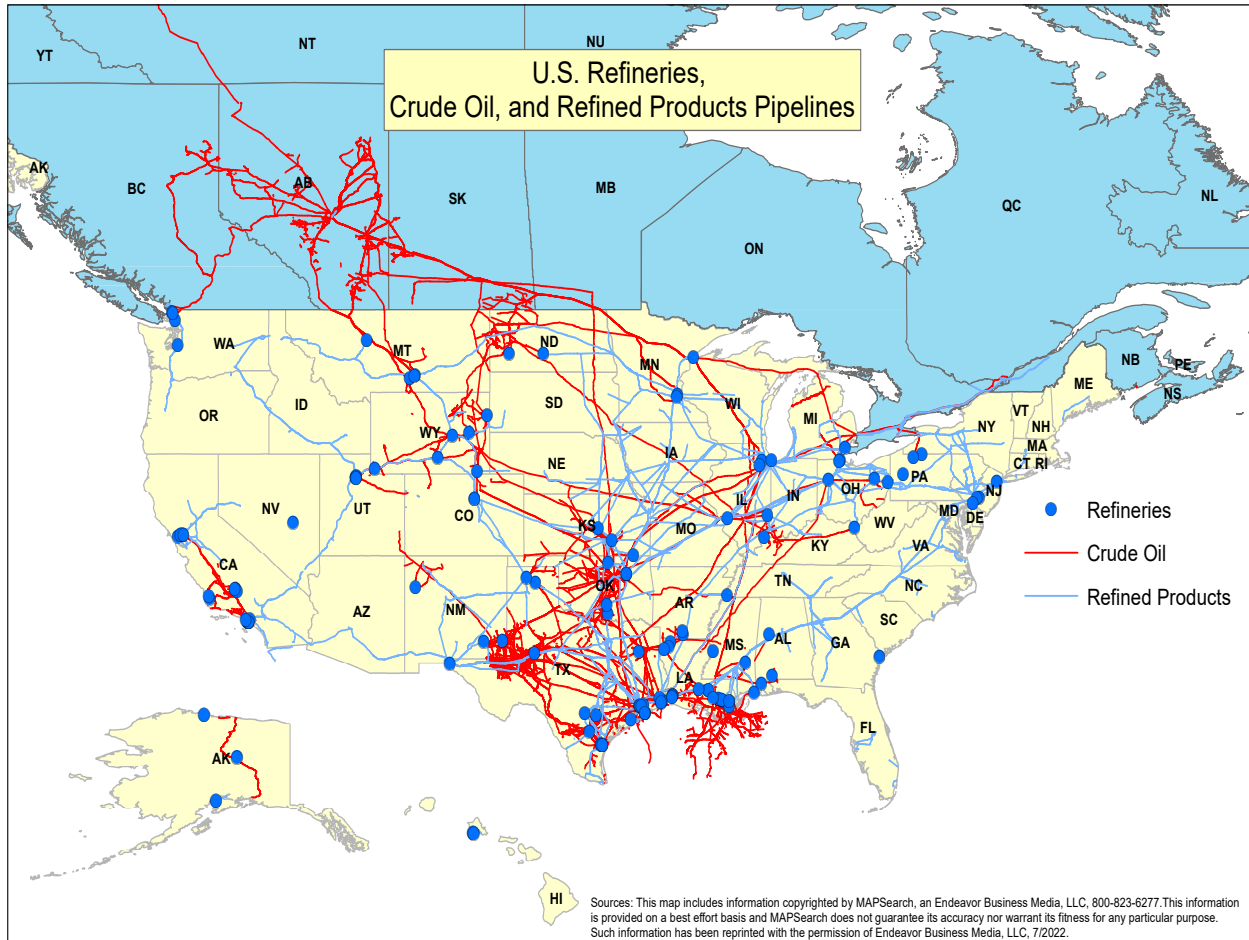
U.S. Refineries,
Crude Oil, and Refined Products Pipelines

YT
NT
NU
AK
BC
AB
SK
MB
ON
QC
NL
NB
PE
NS
ME
VT
NH
NY
MA
CT RI
WA
MT
ND
MN
WI
MI
OR
ID
SD
WY
IA
PA
NJ
NE
OH
IN
IL
NV
UT
CO
KS
MO
WV
MD
DE
VA
KY
CA
OK
TN
NC
AZ
NM
AR
SC
MS
AL
GA
TX
LA
FL
AK
HI

Refineries
Crude Oil
Refined Products

Sources: This map includes information copyrighted by MAPSearch, an Endeavor Business Media, LLC, 800-823-6277.This information is provided on a best effort basis and MAPSearch does not guarantee its accuracy nor warrant its fitness for any particular purpose. Such information has been reprinted with the permission of Endeavor Business Media, LLC, 7/2022.